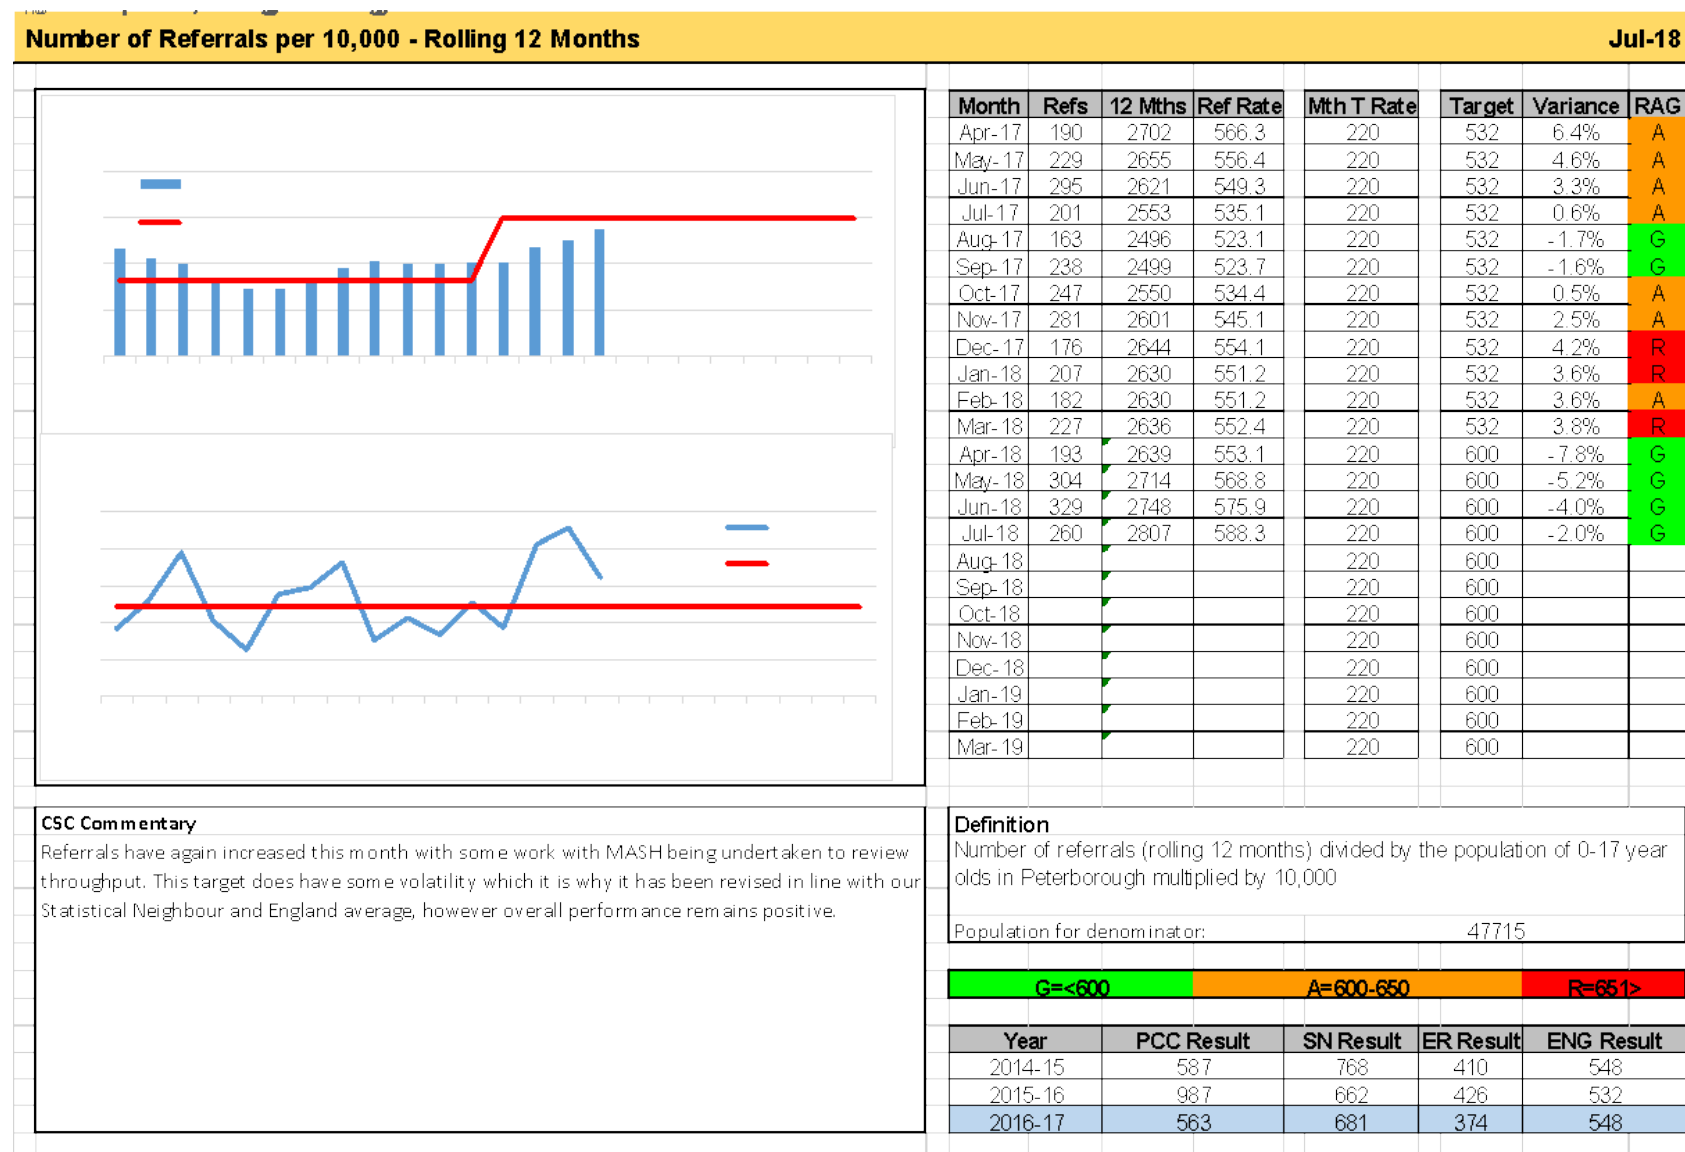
Number of Referrals per 10,000 - Rolling 12 Months

Jul-18

| Month | Refs | 12 Mths | Ref Rate | Mth T Rate | Target | Variance | RAG |
|---|---|---|---|---|---|---|---|
| Apr-17 | 190 | 2702 | 566.3 | 220 | 532 | 6.4% | A |
| May-17 | 229 | 2655 | 556.4 | 220 | 532 | 4.6% | A |
| Jun-17 | 295 | 2621 | 549.3 | 220 | 532 | 3.3% | A |
| Jul-17 | 201 | 2553 | 535.1 | 220 | 532 | 0.6% | A |
| Aug-17 | 163 | 2496 | 523.1 | 220 | 532 | -1.7% | G |
| Sep-17 | 238 | 2499 | 523.7 | 220 | 532 | -1.6% | G |
| Oct-17 | 247 | 2550 | 534.4 | 220 | 532 | 0.5% | A |
| Nov-17 | 281 | 2601 | 545.1 | 220 | 532 | 2.5% | A |
| Dec-17 | 176 | 2644 | 554.1 | 220 | 532 | 4.2% | R |
| Jan-18 | 207 | 2630 | 551.2 | 220 | 532 | 3.6% | R |
| Feb-18 | 182 | 2630 | 551.2 | 220 | 532 | 3.6% | A |
| Mar-18 | 227 | 2636 | 552.4 | 220 | 532 | 3.8% | R |
| Apr-18 | 193 | 2639 | 553.1 | 220 | 600 | -7.8% | G |
| May-18 | 304 | 2714 | 568.8 | 220 | 600 | -5.2% | G |
| Jun-18 | 329 | 2748 | 575.9 | 220 | 600 | -4.0% | G |
| Jul-18 | 260 | 2807 | 588.3 | 220 | 600 | -2.0% | G |
| Aug-18 | | | | 220 | 600 | | |
| Sep-18 | | | | 220 | 600 | | |
| Oct-18 | | | | 220 | 600 | | |
| Nov-18 | | | | 220 | 600 | | |
| Dec-18 | | | | 220 | 600 | | |
| Jan-19 | | | | 220 | 600 | | |
| Feb-19 | | | | 220 | 600 | | |
| Mar-19 | | | | 220 | 600 | | |

CSC Commentary
Referrals have again increased this month with some work with MASH being undertaken to review throughput. This target does have some volatility which it is why it has been revised in line with our Statistical Neighbour and England average, however overall performance remains positive.

Definition
Number of referrals (rolling 12 months) divided by the population of 0-17 year olds in Peterborough multiplied by 10,000

Population for denominator: 47715

G=<600 A=600-650 R=651>

| Year | PCC Result | SN Result | ER Result | ENG Result |
|---|---|---|---|---|
| 2014-15 | 587 | 768 | 410 | 548 |
| 2015-16 | 987 | 662 | 426 | 532 |
| 2016-17 | 563 | 681 | 374 | 548 |